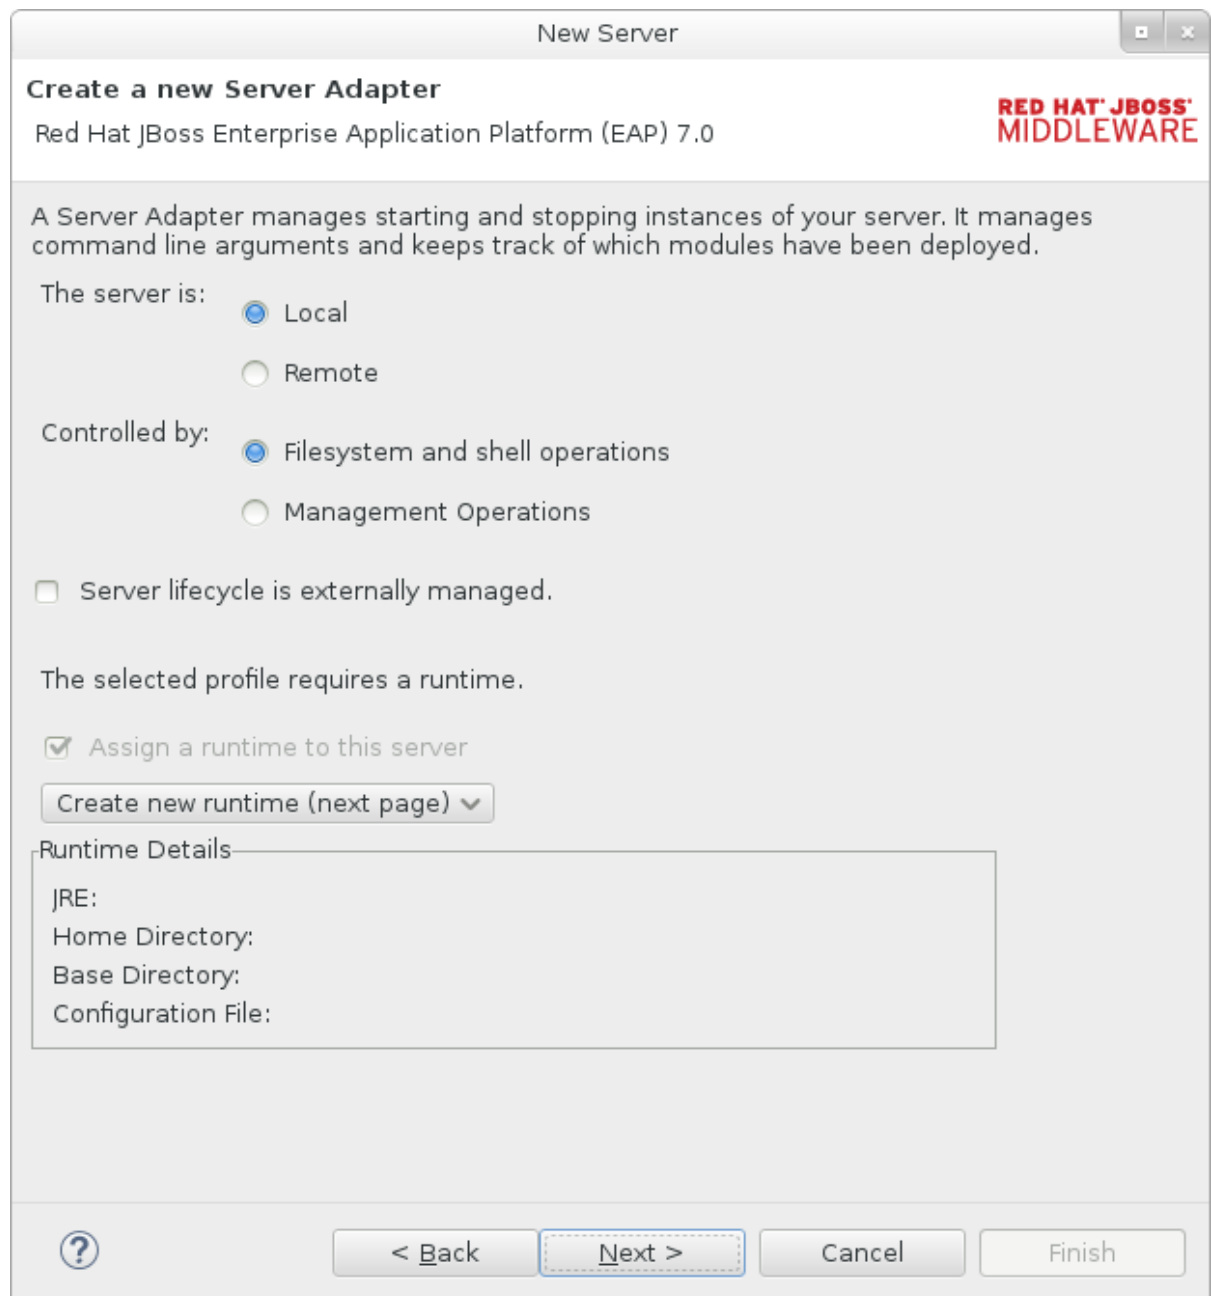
New Server

Create a new Server Adapter

Red Hat JBoss Enterprise Application Platform (EAP) 7.0

RED HAT' JBOSS' MIDDLEWARE

A Server Adapter manages starting and stopping instances of your server. It manages command line arguments and keeps track of which modules have been deployed.

The server is:

Local

Remote

Controlled by:

Filesystem and shell operations

Management Operations

Server lifecycle is externally managed.

The selected profile requires a runtime.

Assign a runtime to this server

Create new runtime (next page)

Runtime Details

JRE:

Home Directory:

Base Directory:

Configuration File:

?

< Back

Next >

Cancel

Finish